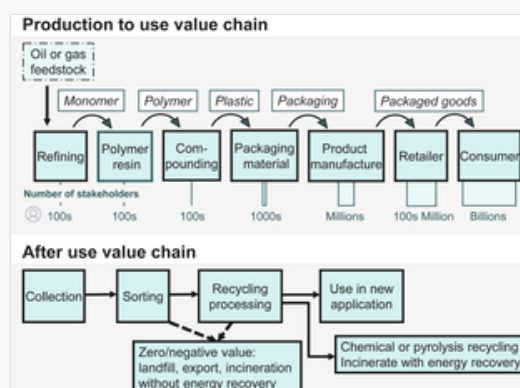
Production to use value chain

Oil or gas feedstock

Monomer

Polymer

Plastic

Packaging

Packaged goods

Refining

Polymer resin

Compounding

Packaging material

Product manufacture

Retailer

Consumer

Number of stakeholders

100s

100s

100s

1000s

Millions

100s Million

Billions

After use value chain

Collection

Sorting

Recycling processing

Use in new application

Zero/negative value: landfill, export, incineration without energy recovery

Chemical or pyrolysis recycling
Incinerate with energy recovery